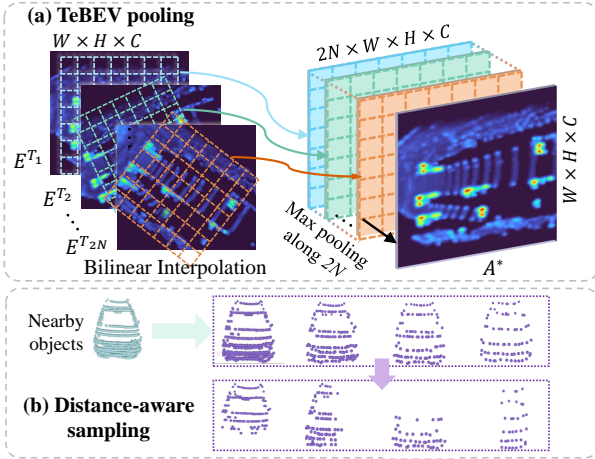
(a) TeBEV pooling

$W \times H \times C$

$2N \times W \times H \times C$

$E^{T_1}$

$E^{T_2}$

$E^{T_{2N}}$

Max pooling along 2N

$W \times H \times C$

$A^*$

Bilinear Interpolation

Nearby objects

(b) Distance-aware sampling